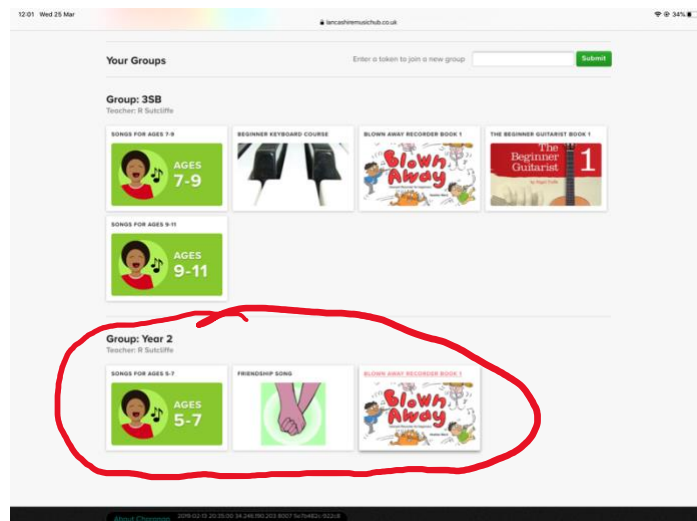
12:01 Wed 25 Mar

lancashiremusichub.co.uk

34%

Your Groups

Enter a token to join a new group

Submit

Group: 3SB

Teacher: R Sutcliffe

SONGS FOR AGES 7-9

AGES 7-9

BEGINNER KEYBOARD COURSE

BLOWN AWAY RECORDER BOOK 1

Blown Away

THE BEGINNER GUITARIST BOOK 1

The Beginner Guitarist 1

SONGS FOR AGES 9-11

AGES 9-11

Group: Year 2

Teacher: R Sutcliffe

SONGS FOR AGES 5-7

AGES 5-7

FRIENDSHIP SONG

BLOWN AWAY RECORDER BOOK 1

Blown Away

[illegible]